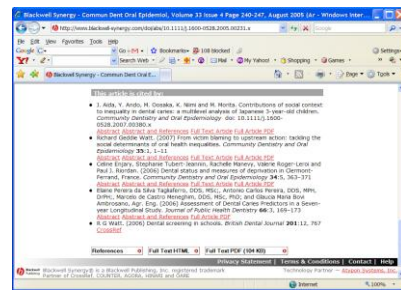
Blackwell Synergy - Commun Dent Oral Epidemiol, Volume 33 Issue 4 Page 240-247, August 2005 (Ar - Windows Inter...

http://www.blackwell-synergy.com/doi/abs/10.1111/j.1600-0528.2005.00231.x

File Edit View Favorites Tools Help

Google G- Go Bookmarks 108 blocked Check Settings

Y! Search Web Mail My Yahoo! Shopping Games

Blackwell Synergy - Commun Dent Oral E...

Page Tools

This article is cited by:

- J. Aida, Y. Ando, M. Oosaka, K. Niimi and M. Morita. Contributions of social context to inequality in dental caries: a multilevel analysis of Japanese 3-year-old children. Community Dentistry and Oral Epidemiology doi: 10.1111/j.1600-0528.2007.00380.x
Abstract Abstract and References Full Text Article Full Article PDF
- Richard Geddie Watt. (2007) From victim blaming to upstream action: tackling the social determinants of oral health inequalities. Community Dentistry and Oral Epidemiology 35:1, 1–11
Abstract Abstract and References Full Text Article Full Article PDF
- Céline Engery, Stéphane Tubert-Jeannin, Rachelle Manevy, Valérie Roger-Leroi and Paul J. Riordan. (2006) Dental status and measures of deprivation in Clermont-Ferrand, France. Community Dentistry and Oral Epidemiology 34:5, 363–371
Abstract Abstract and References Full Text Article Full Article PDF
- Eliane Pereira da Silva Tagliaferro, DDS, MSc, Antonio Carlos Pereira, DDS, MPH, DrPH, Marcelo de Castro Meneghim, DDS, MSc, PhD, and Glaucia Maria Bovi Ambrosano, Agr. Eng. (2006) Assessment of Dental Caries Predictors in a Seven-year Longitudinal Study. Journal of Public Health Dentistry 66:3, 169–173
Abstract Abstract and References Full Article PDF
- R G Watt. (2006) Dental screening in schools. British Dental Journal 201:12, 767
CrossRef

References Full Text HTML Full Text PDF (104 KB)

Privacy Statement | Terms & Conditions | Contact | Help

Blackwell Synergy® is a Blackwell Publishing, Inc. registered trademark
Partner of CrossRef, COUNTER, AGORA, HINARI and OARE

Technology Partner – Atypon Systems, Inc.

Internet 100%